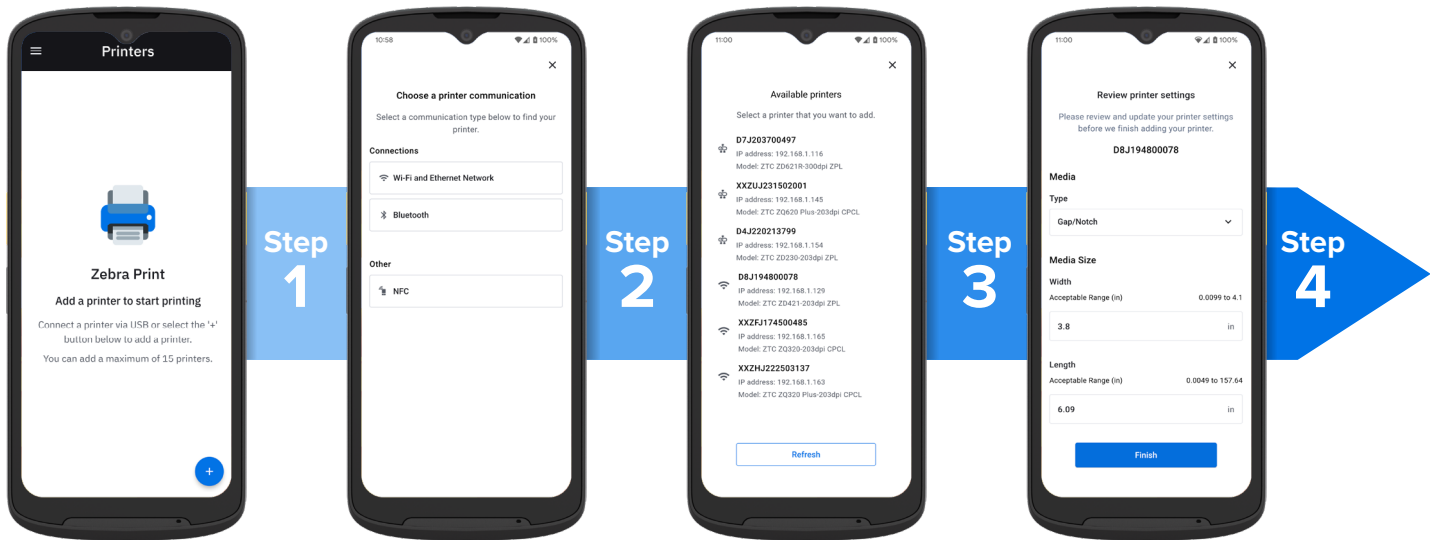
Printers

Zebra Print

Add a printer to start printing

Connect a printer via USB or select the '+' button below to add a printer.

You can add a maximum of 15 printers.

+

Step 1

10:58 100%

×

Choose a printer communication

Select a communication type below to find your printer.

Connections

Wi-Fi and Ethernet Network

Bluetooth

Other

NFC

Step 2

11:00 100%

×

Available printers

Select a printer that you want to add.

D7J203700497
IP address: 192.168.1.116
Model: ZTC ZD621R-300dpi ZPL

XXZUJ231502001
IP address: 192.168.1.145
Model: ZTC ZQ620 Plus-203dpi CPCL

D4J220213799
IP address: 192.168.1.154
Model: ZTC ZD230-203dpi ZPL

D8J194800078
IP address: 192.168.1.129
Model: ZTC ZD421-203dpi ZPL

XXZFJ174500485
IP address: 192.168.1.165
Model: ZTC ZQ320-203dpi CPCL

XXZHJ222503137
IP address: 192.168.1.163
Model: ZTC ZQ320 Plus-203dpi CPCL

Refresh

Step 3

11:00 100%

×

Review printer settings

Please review and update your printer settings before we finish adding your printer.

D8J194800078

Media

Type

Gap/Notch

Media Size

Width

Acceptable Range (in) 0.0099 to 4.1

3.8 in

Length

Acceptable Range (in) 0.0049 to 157.64

6.09 in

Finish

Step 4